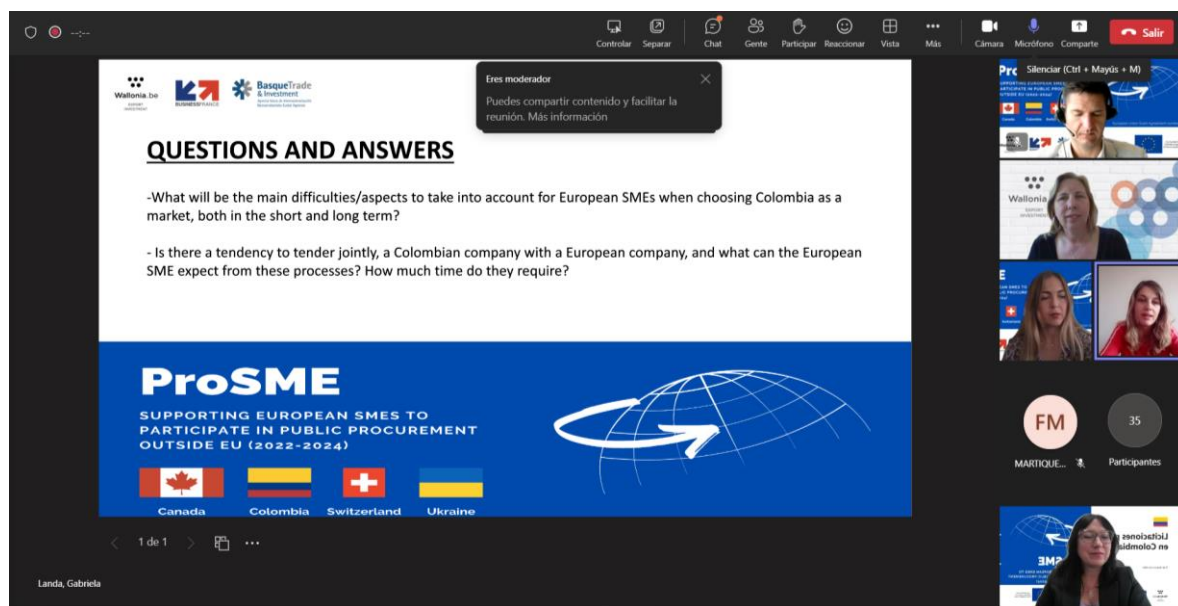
-:--

Controlar Separar Chat Gente Participar Reaccionar Vista Más Cámara Micrófono Comparte Salir

Eres moderador

Puedes compartir contenido y facilitar la reunión. Más información

Silenciar (Ctrl + Mayús + M)

Wallonia.be

BUSINESSFRANCE

BasqueTrade & Investment

QUESTIONS AND ANSWERS

-What will be the main difficulties/aspects to take into account for European SMEs when choosing Colombia as a market, both in the short and long term?

- Is there a tendency to tender jointly, a Colombian company with a European company, and what can the European SME expect from these processes? How much time do they require?

ProSME

SUPPORTING EUROPEAN SMES TO PARTICIPATE IN PUBLIC PROCUREMENT OUTSIDE EU (2022-2024)

Canada Colombia Switzerland Ukraine

1 de 1

FM

MARTIQUE...

35

Participantes

Landa, Gabriela